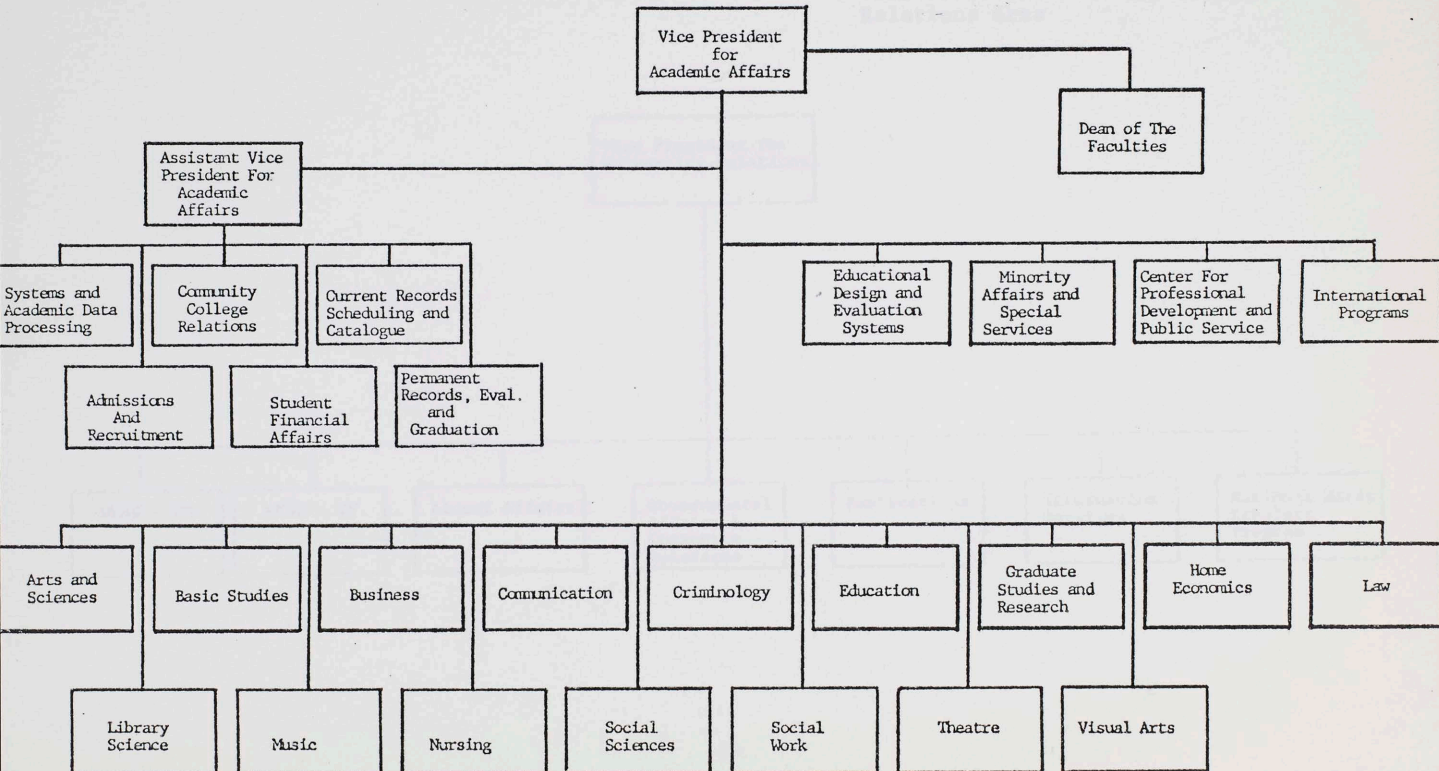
Vice President for Academic Affairs

Dean of The Faculties

Assistant Vice President For Academic Affairs

Systems and Academic Data Processing

Community College Relations

Current Records Scheduling and Catalogue

Admissions And Recruitment

Student Financial Affairs

Permanent Records, Eval. and Graduation

Educational Design and Evaluation Systems

Minority Affairs and Special Services

Center For Professional Development and Public Service

International Programs

Arts and Sciences

Basic Studies

Business

Communication

Criminology

Education

Graduate Studies and Research

Home Economics

Law

Library Science

Music

Nursing

Social Sciences

Social Work

Theatre

Visual Arts